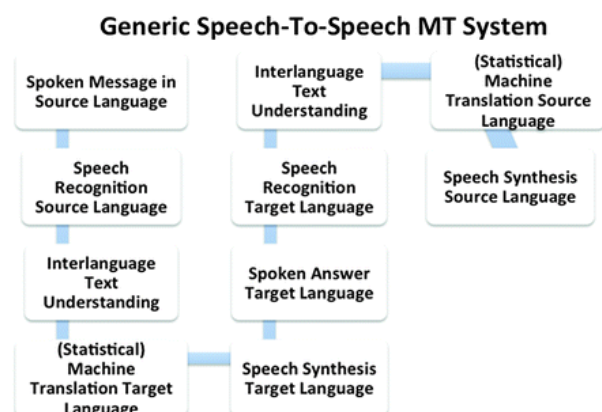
Generic Speech-To-Speech MT System

Spoken Message in Source Language

Speech Recognition Source Language

Interlanguage Text Understanding

(Statistical) Machine Translation Target Language

Speech Synthesis Target Language

Spoken Answer Target Language

Speech Recognition Target Language

Interlanguage Text Understanding

(Statistical) Machine Translation Source Language

Speech Synthesis Source Language